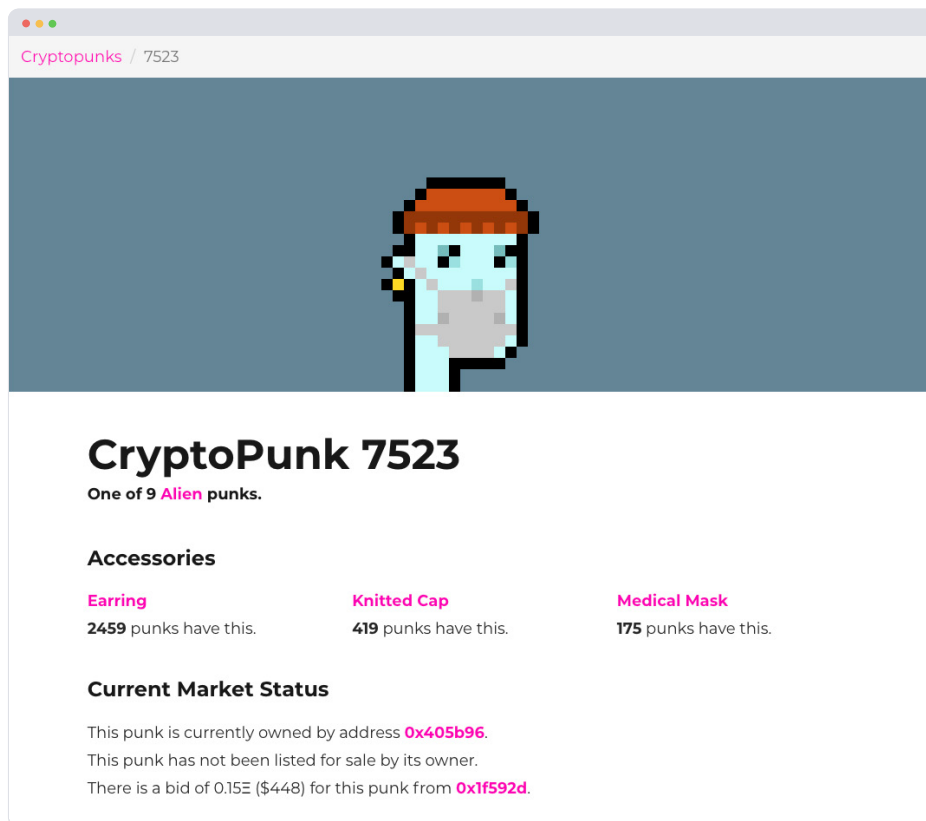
Cryptopunks / 7523

CryptoPunk 7523

One of 9 Alien punks.

Accessories

Earring
2459 punks have this.

Knitted Cap
419 punks have this.

Medical Mask
175 punks have this.

Current Market Status

This punk is currently owned by address 0x405b96.
This punk has not been listed for sale by its owner.
There is a bid of 0.15Ξ ($448) for this punk from 0x1f592d.